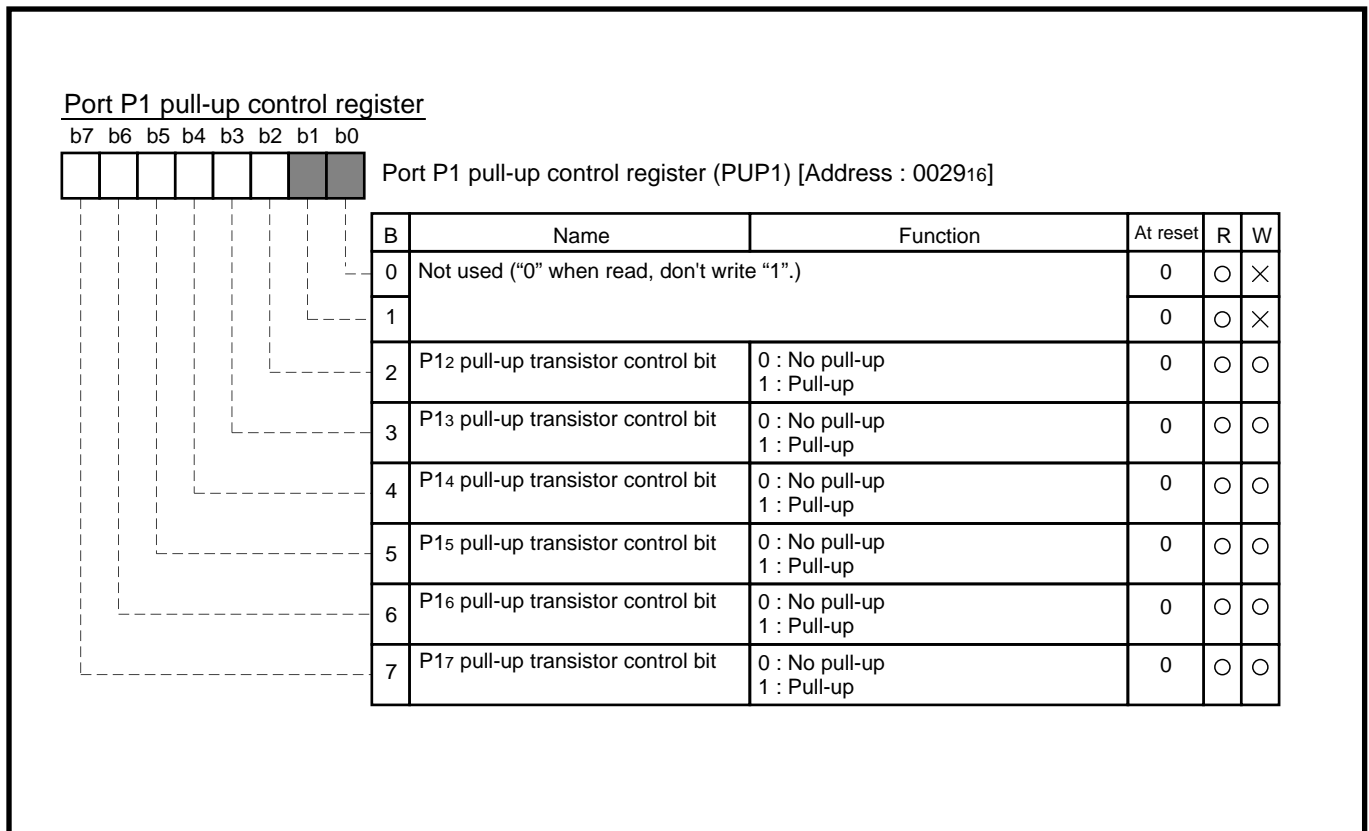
Port P1 pull-up control register

b7 b6 b5 b4 b3 b2 b1 b0

Port P1 pull-up control register (PUP1) [Address : $0029_{16}$]

| B | Name | Function | At reset | R | W |
|---|---|---|---|---|---|
| 0 | Not used (“0” when read, don't write “1”.) | | 0 | ○ | × |
| 1 | | | 0 | ○ | × |
| 2 | $P1_2$ pull-up transistor control bit | 0 : No pull-up 1 : Pull-up | 0 | ○ | ○ |
| 3 | $P1_3$ pull-up transistor control bit | 0 : No pull-up 1 : Pull-up | 0 | ○ | ○ |
| 4 | $P1_4$ pull-up transistor control bit | 0 : No pull-up 1 : Pull-up | 0 | ○ | ○ |
| 5 | $P1_5$ pull-up transistor control bit | 0 : No pull-up 1 : Pull-up | 0 | ○ | ○ |
| 6 | $P1_6$ pull-up transistor control bit | 0 : No pull-up 1 : Pull-up | 0 | ○ | ○ |
| 7 | $P1_7$ pull-up transistor control bit | 0 : No pull-up 1 : Pull-up | 0 | ○ | ○ |